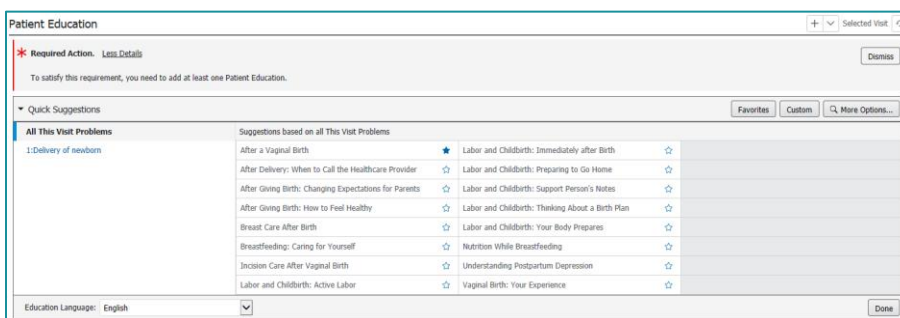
Patient Education

+ Selected Visit

* Required Action. Less Details

To satisfy this requirement, you need to add at least one Patient Education.

Dismiss

Quick Suggestions

Favorites Custom More Options...

All This Visit Problems

1:Delivery of newborn

Suggestions based on all This Visit Problems

| | |
|---|---|
| After a Vaginal Birth | Labor and Childbirth: Immediately after Birth |
| After Delivery: When to Call the Healthcare Provider | Labor and Childbirth: Preparing to Go Home |
| After Giving Birth: Changing Expectations for Parents | Labor and Childbirth: Support Person's Notes |
| After Giving Birth: How to Feel Healthy | Labor and Childbirth: Thinking About a Birth Plan |
| Breast Care After Birth | Labor and Childbirth: Your Body Prepares |
| Breastfeeding: Caring for Yourself | Nutrition While Breastfeeding |
| Incision Care After Vaginal Birth | Understanding Postpartum Depression |
| Labor and Childbirth: Active Labor | Vaginal Birth: Your Experience |

Education Language: English

Done